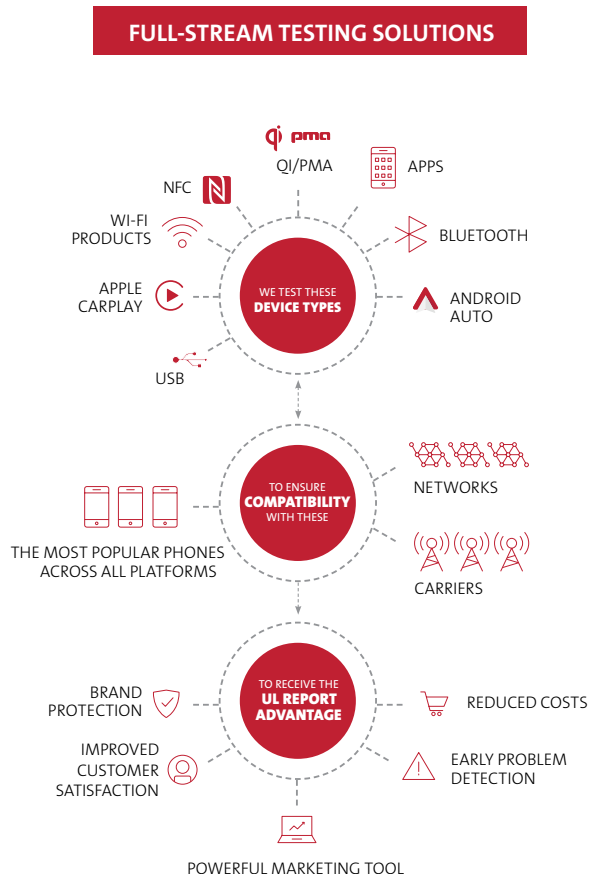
FULL-STREAM TESTING SOLUTIONS

qi pma
QI/PMA

APPS

NFC

WI-FI PRODUCTS

BLUETOOTH

APPLE CARPLAY

WE TEST THESE DEVICE TYPES

ANDROID AUTO

USB

NETWORKS

TO ENSURE COMPATIBILITY WITH THESE

THE MOST POPULAR PHONES ACROSS ALL PLATFORMS

CARRIERS

BRAND PROTECTION

TO RECEIVE THE UL REPORT ADVANTAGE

REDUCED COSTS

IMPROVED CUSTOMER SATISFACTION

EARLY PROBLEM DETECTION

POWERFUL MARKETING TOOL